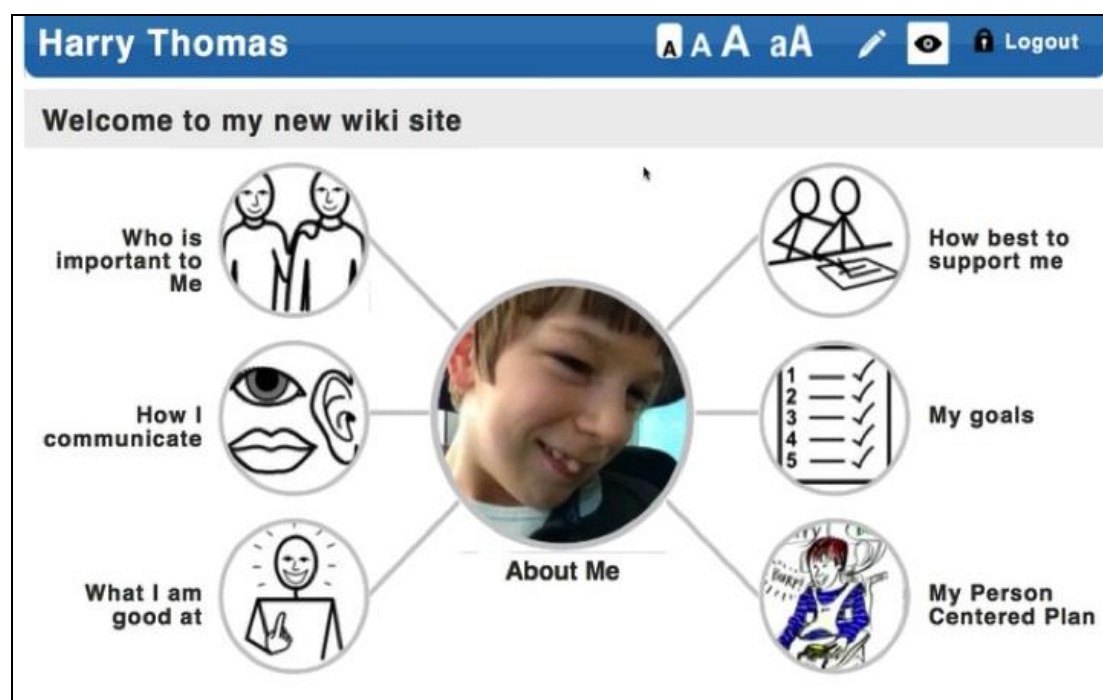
Harry Thomas

A A A aA

Logout

Welcome to my new wiki site

Who is important to Me

How best to support me

How I communicate

1
2
3
4
5

My goals

What I am good at

About Me

BURP!

My Person Centered Plan